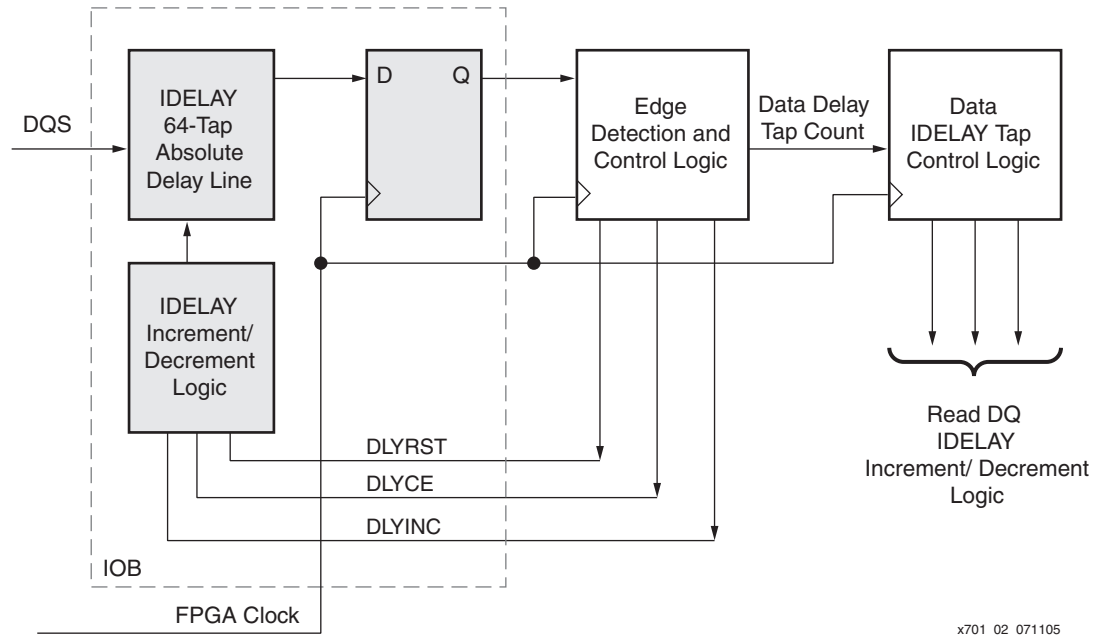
DQS

IDELAY 64-Tap Absolute Delay Line

D Q

Edge Detection and Control Logic

Data Delay Tap Count

Data IDELAY Tap Control Logic

IDELAY Increment/ Decrement Logic

Read DQ IDELAY Increment/ Decrement Logic

DLYRST

DLYCE

DLYINC

IOB

FPGA Clock

x701 02 071105